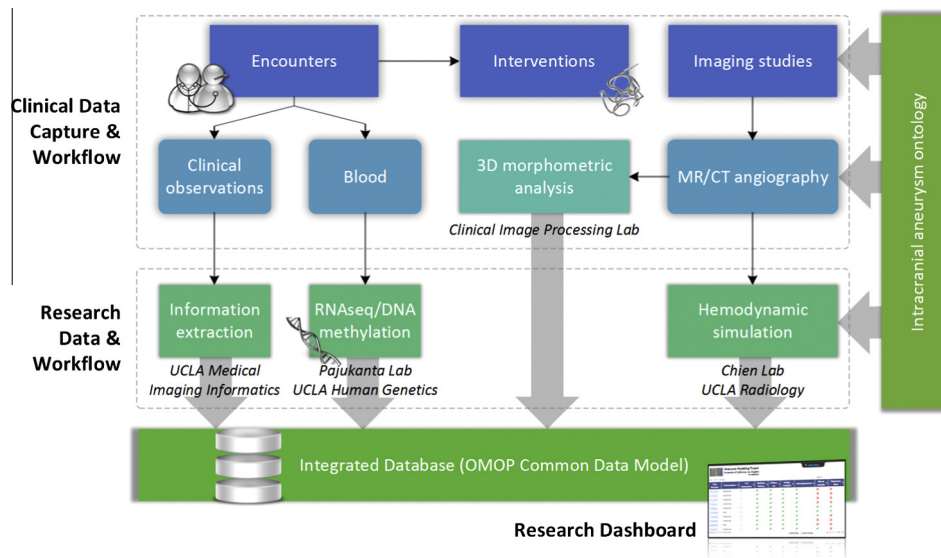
Clinical Data Capture & Workflow

Encounters

Interventions

Imaging studies

Clinical observations

Blood

3D morphometric analysis

MR/CT angiography

Clinical Image Processing Lab

Research Data & Workflow

Information extraction

UCLA Medical Imaging Informatics

RNAseq/DNA methylation

Pajukanta Lab UCLA Human Genetics

Hemodynamic simulation

Chien Lab UCLA Radiology

Intracranial aneurysm ontology

Integrated Database (OMOP Common Data Model)

Research Dashboard